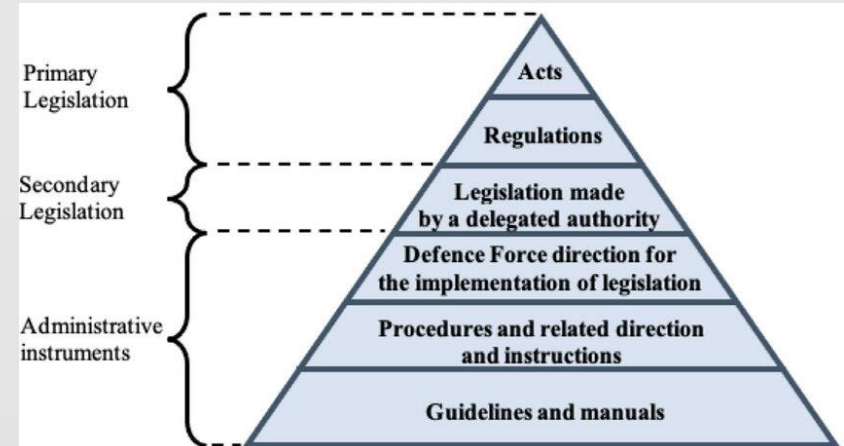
Primary Legislation

Secondary Legislation

Administrative instruments

Acts

Regulations

Legislation made by a delegated authority

Defence Force direction for the implementation of legislation

Procedures and related direction and instructions

Guidelines and manuals